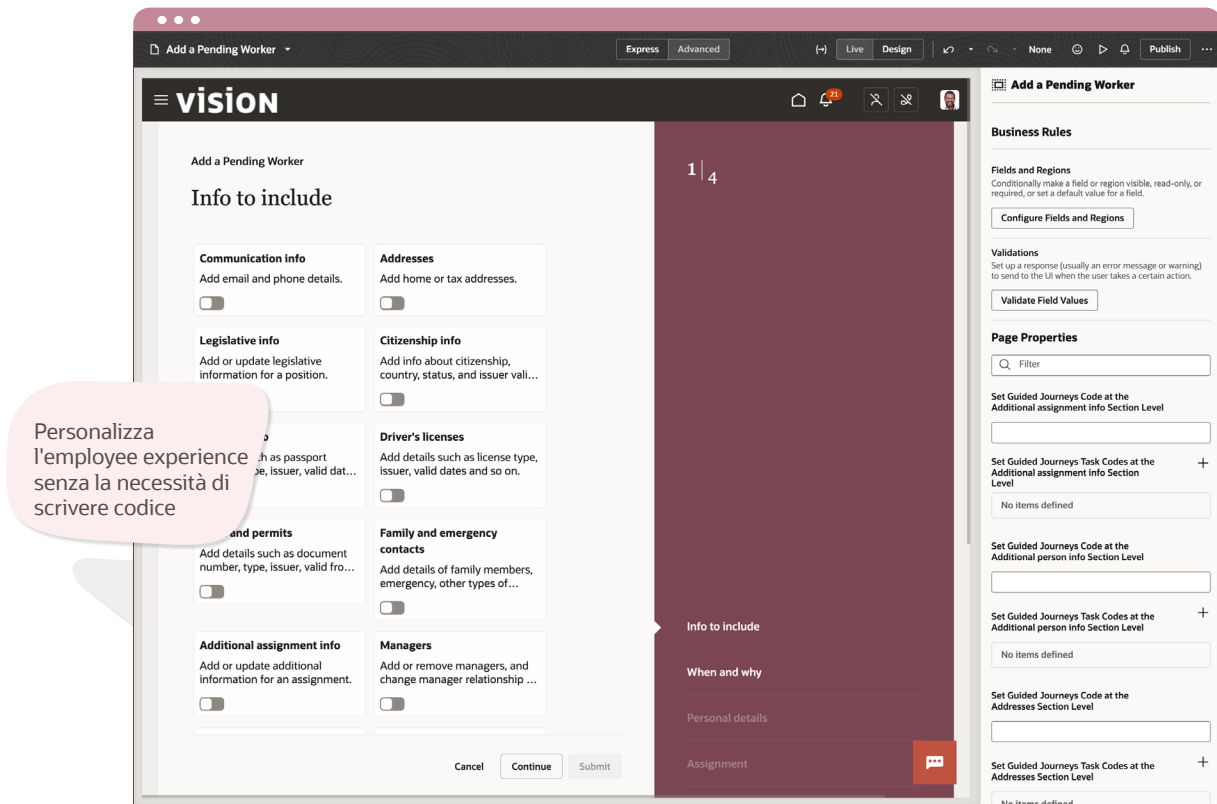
Add a Pending Worker

Express Advanced

Live Design

None

Publish

VISION

21

Add a Pending Worker

Info to include

Communication info
Add email and phone details.

Addresses
Add home or tax addresses.

Legislative info
Add or update legislative information for a position.

Citizenship info
Add info about citizenship, country, status, and issuer vali…

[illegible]p
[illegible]ch as passport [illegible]pe, issuer, valid dat…

Driver's licenses
Add details such as license type, issuer, valid dates and so on.

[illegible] and permits
Add details such as document number, type, issuer, valid fro…

Family and emergency contacts
Add details of family members, emergency, other types of…

Additional assignment info
Add or update additional information for an assignment.

Managers
Add or remove managers, and change manager relationship …

Cancel Continue Submit

Personalizza l'employee experience senza la necessità di scrivere codice

1 | 4

Info to include

When and why

Personal details

Assignment

Add a Pending Worker

Business Rules

Fields and Regions
Conditionally make a field or region visible, read-only, or required, or set a default value for a field.

Configure Fields and Regions

Validations
Set up a response (usually an error message or warning) to send to the UI when the user takes a certain action.

Validate Field Values

Page Properties

Filter

Set Guided Journeys Code at the Additional assignment info Section Level

Set Guided Journeys Task Codes at the Additional assignment info Section Level

No items defined

Set Guided Journeys Code at the Additional person info Section Level

Set Guided Journeys Task Codes at the Additional person info Section Level

No items defined

Set Guided Journeys Code at the Addresses Section Level

Set Guided Journeys Task Codes at the Addresses Section Level

No items defined